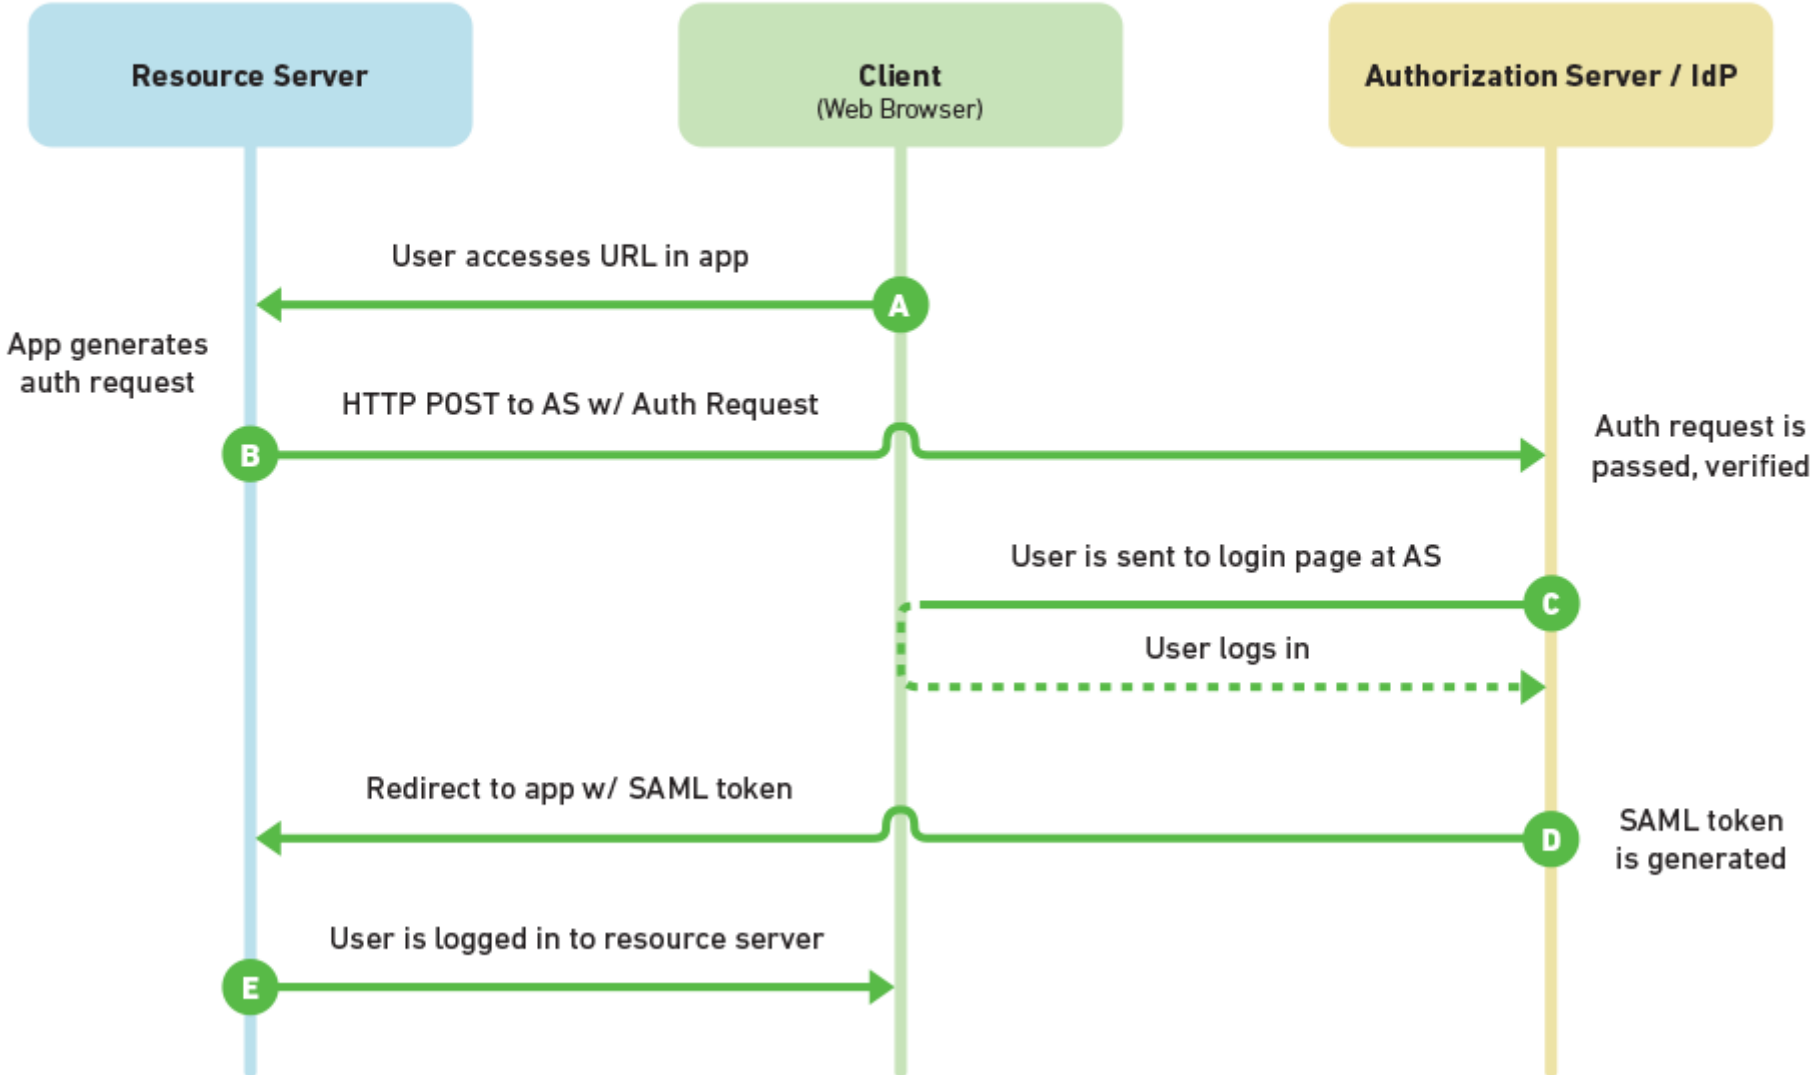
Resource Server

Client
(Web Browser)

Authorization Server / IdP

User accesses URL in app

A

App generates auth request

HTTP POST to AS w/ Auth Request

B

Auth request is passed, verified

User is sent to login page at AS

C

User logs in

Redirect to app w/ SAML token

D

SAML token is generated

User is logged in to resource server

E